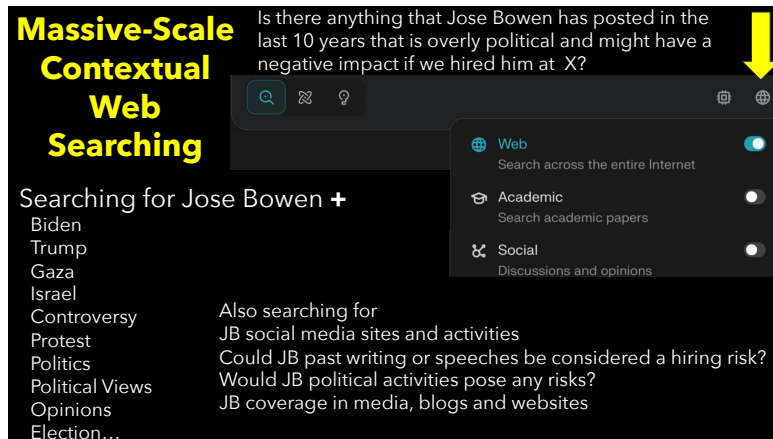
Massive-Scale Contextual Web Searching

Is there anything that Jose Bowen has posted in the last 10 years that is overly political and might have a negative impact if we hired him at X?

Web
Search across the entire Internet

Academic
Search academic papers

Social
Discussions and opinions

Searching for Jose Bowen +
Biden
Trump
Gaza
Israel
Controversy
Protest
Politics
Political Views
Opinions
Election…

Also searching for
JB social media sites and activities
Could JB past writing or speeches be considered a hiring risk?
Would JB political activities pose any risks?
JB coverage in media, blogs and websites